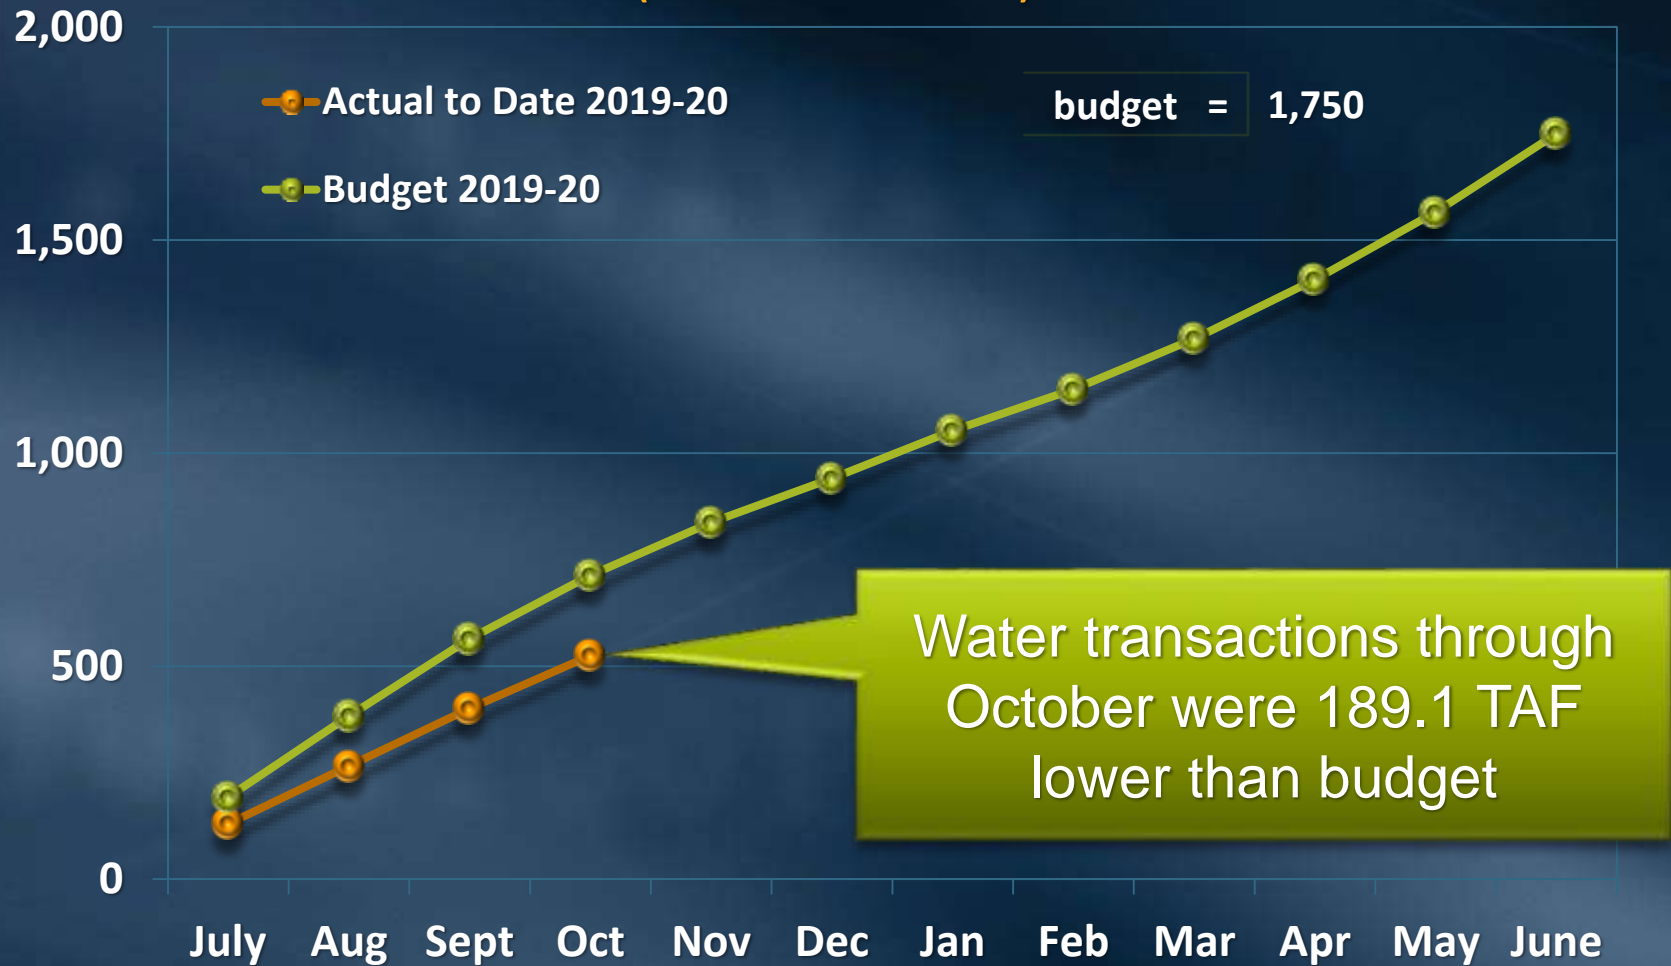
2,000

1,500

1,000

500

0

Actual to Date 2019-20

Budget 2019-20

budget = 1,750

Water transactions through October were 189.1 TAF lower than budget

July Aug Sept Oct Nov Dec Jan Feb Mar Apr May June